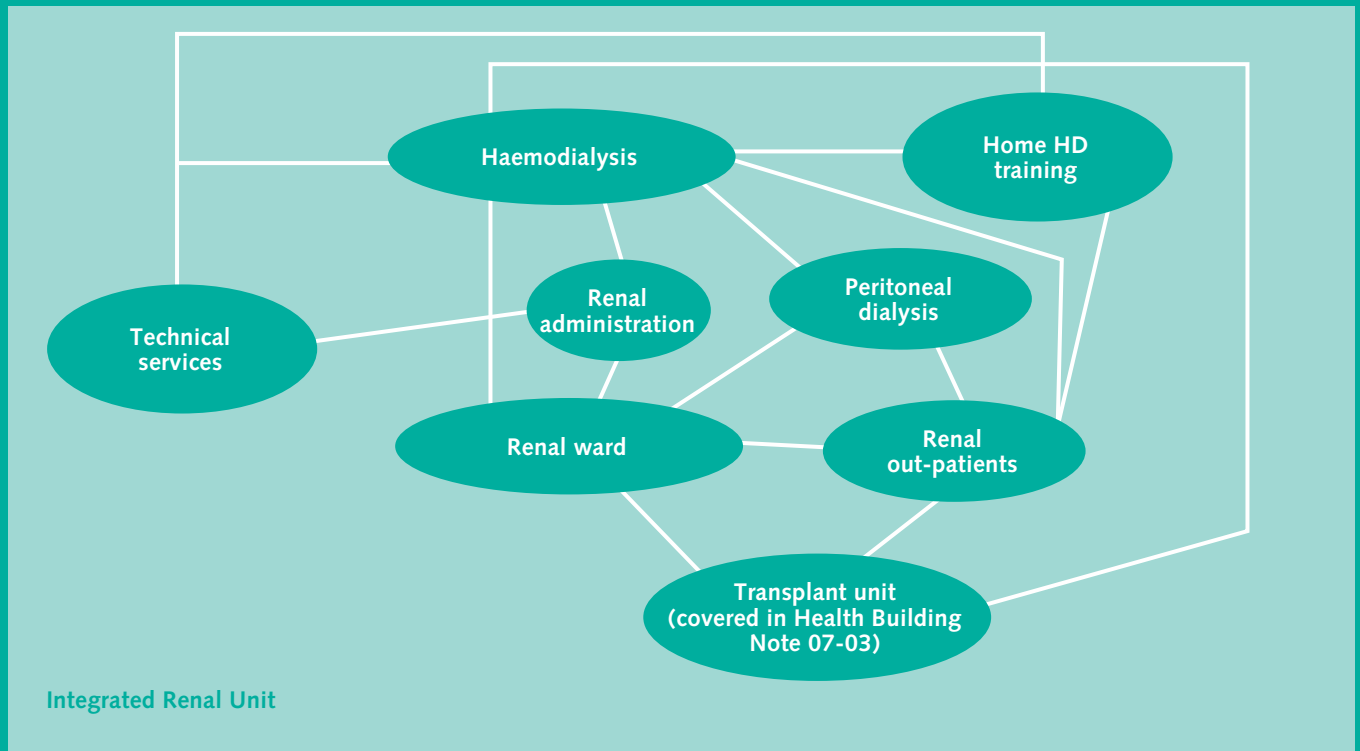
Haemodialysis

Home HD training

Technical services

Renal administration

Peritoneal dialysis

Renal ward

Renal out-patients

Transplant unit (covered in Health Building Note 07-03)

Integrated Renal Unit